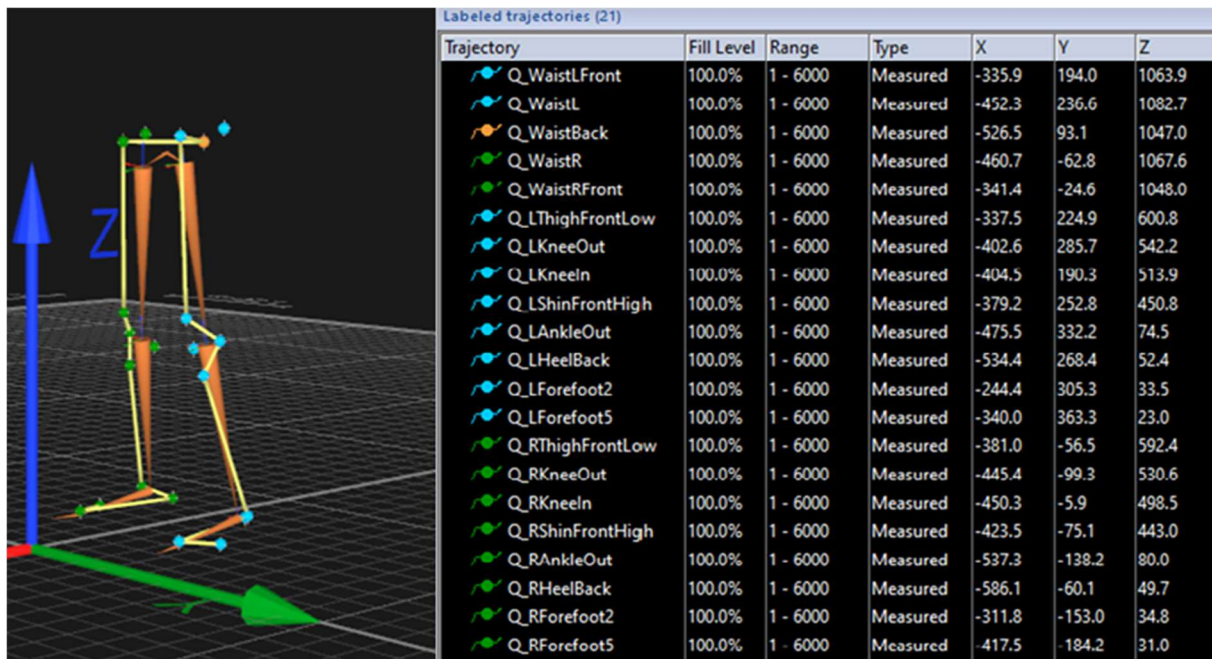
Z

Labeled trajectories (21)

| Trajectory | Fill Level | Range | Type | X | Y | Z |
|---|---|---|---|---|---|---|
| Q_WaistLFront | 100.0% | 1 - 6000 | Measured | -335.9 | 194.0 | 1063.9 |
| Q_WaistL | 100.0% | 1 - 6000 | Measured | -452.3 | 236.6 | 1082.7 |
| Q_WaistBack | 100.0% | 1 - 6000 | Measured | -526.5 | 93.1 | 1047.0 |
| Q_WaistR | 100.0% | 1 - 6000 | Measured | -460.7 | -62.8 | 1067.6 |
| Q_WaistRFront | 100.0% | 1 - 6000 | Measured | -341.4 | -24.6 | 1048.0 |
| Q_LThighFrontLow | 100.0% | 1 - 6000 | Measured | -337.5 | 224.9 | 600.8 |
| Q_LKneeOut | 100.0% | 1 - 6000 | Measured | -402.6 | 285.7 | 542.2 |
| Q_LKneeIn | 100.0% | 1 - 6000 | Measured | -404.5 | 190.3 | 513.9 |
| Q_LShinFrontHigh | 100.0% | 1 - 6000 | Measured | -379.2 | 252.8 | 450.8 |
| Q_LAnkleOut | 100.0% | 1 - 6000 | Measured | -475.5 | 332.2 | 74.5 |
| Q_LHeelBack | 100.0% | 1 - 6000 | Measured | -534.4 | 268.4 | 52.4 |
| Q_LForefoot2 | 100.0% | 1 - 6000 | Measured | -244.4 | 305.3 | 33.5 |
| Q_LForefoot5 | 100.0% | 1 - 6000 | Measured | -340.0 | 363.3 | 23.0 |
| Q_RThighFrontLow | 100.0% | 1 - 6000 | Measured | -381.0 | -56.5 | 592.4 |
| Q_RKneeOut | 100.0% | 1 - 6000 | Measured | -445.4 | -99.3 | 530.6 |
| Q_RKneeIn | 100.0% | 1 - 6000 | Measured | -450.3 | -5.9 | 498.5 |
| Q_RShinFrontHigh | 100.0% | 1 - 6000 | Measured | -423.5 | -75.1 | 443.0 |
| Q_RAnkleOut | 100.0% | 1 - 6000 | Measured | -537.3 | -138.2 | 80.0 |
| Q_RHeelBack | 100.0% | 1 - 6000 | Measured | -586.1 | -60.1 | 49.7 |
| Q_RForefoot2 | 100.0% | 1 - 6000 | Measured | -311.8 | -153.0 | 34.8 |
| Q_RForefoot5 | 100.0% | 1 - 6000 | Measured | -417.5 | -184.2 | 31.0 |